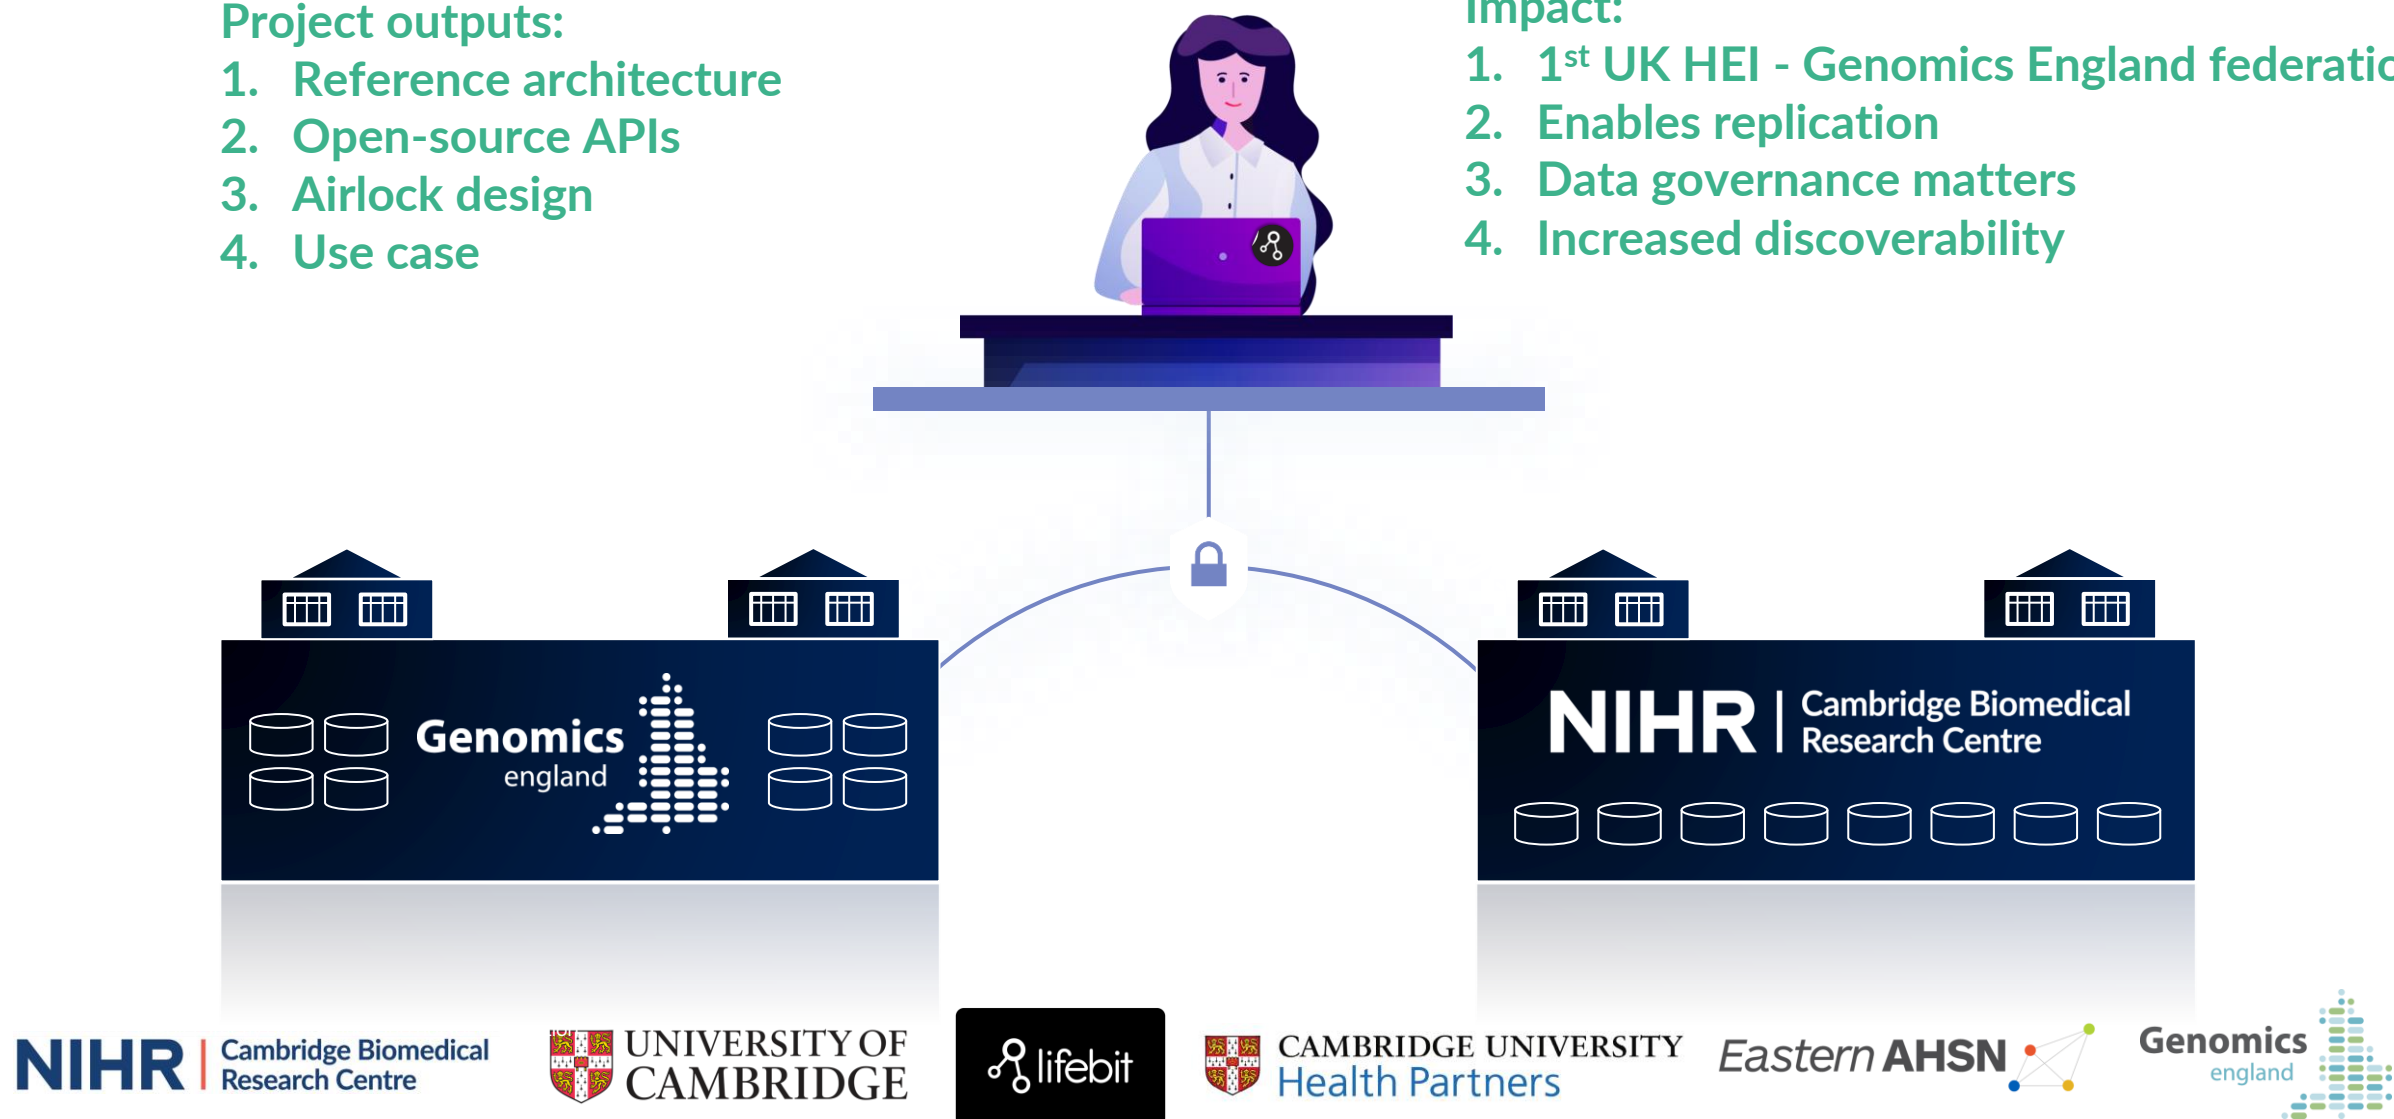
Project outputs:
1. Reference architecture
2. Open-source APIs
3. Airlock design
4. Use case

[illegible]mpact:
1. $1^{st}$ UK HEI - Genomics England federatio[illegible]
2. Enables replication
3. Data governance matters
4. Increased discoverability

Genomics england

NIHR | Cambridge Biomedical Research Centre

NIHR | Cambridge Biomedical Research Centre

UNIVERSITY OF CAMBRIDGE

lifebit

CAMBRIDGE UNIVERSITY Health Partners

Eastern AHSN

Genomics england